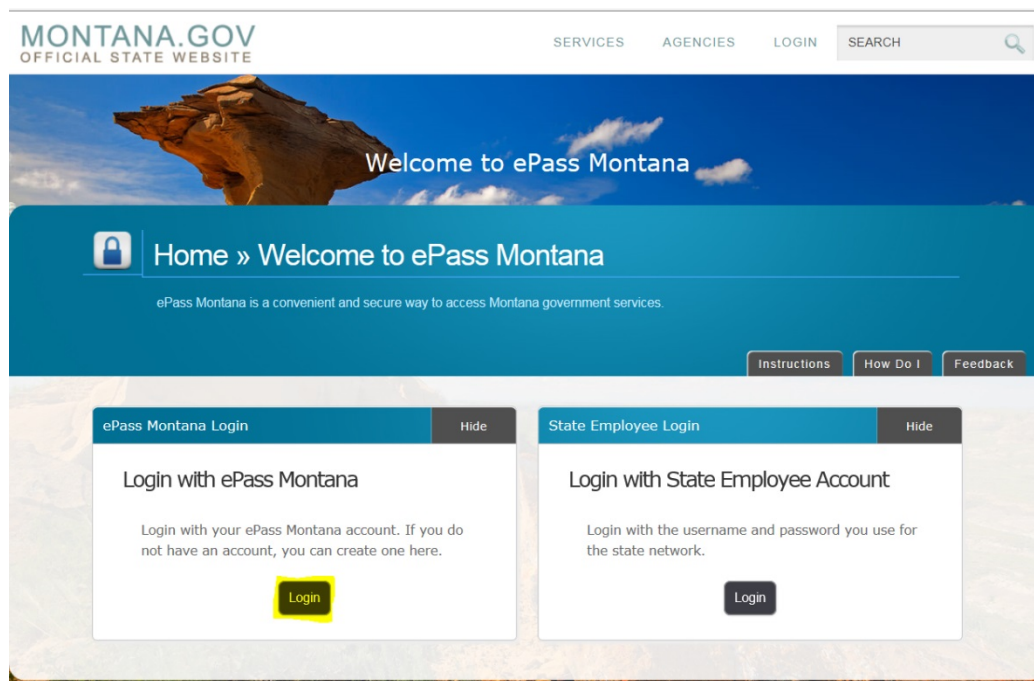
MONTANA.GOV
OFFICIAL STATE WEBSITE

SERVICES AGENCIES LOGIN SEARCH

Welcome to ePass Montana

Home » Welcome to ePass Montana

ePass Montana is a convenient and secure way to access Montana government services.

Instructions How Do I Feedback

ePass Montana Login Hide

Login with ePass Montana

Login with your ePass Montana account. If you do not have an account, you can create one here.

Login

State Employee Login Hide

Login with State Employee Account

Login with the username and password you use for the state network.

Login